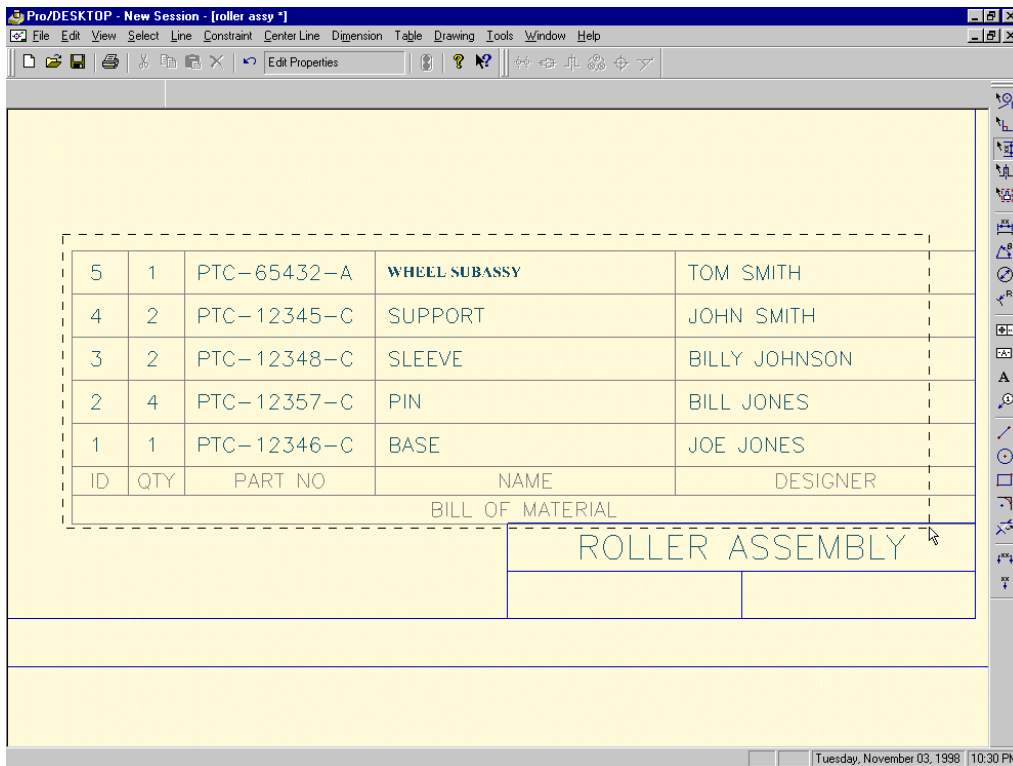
Pro/DESKTOP - New Session - [roller assy *]

File Edit View Select Line Constraint Center Line Dimension Table Drawing Tools Window Help

Edit Properties

| 5 | 1 | PTC-65432-A | WHEEL SUBASSY | TOM SMITH |
|---|---|---|---|---|
| 4 | 2 | PTC-12345-C | SUPPORT | JOHN SMITH |
| 3 | 2 | PTC-12348-C | SLEEVE | BILLY JOHNSON |
| 2 | 4 | PTC-12357-C | PIN | BILL JONES |
| 1 | 1 | PTC-12346-C | BASE | JOE JONES |
| ID | QTY | PART NO | NAME | DESIGNER |

BILL OF MATERIAL

ROLLER ASSEMBLY

Tuesday, November 03, 1998 10:30 PM